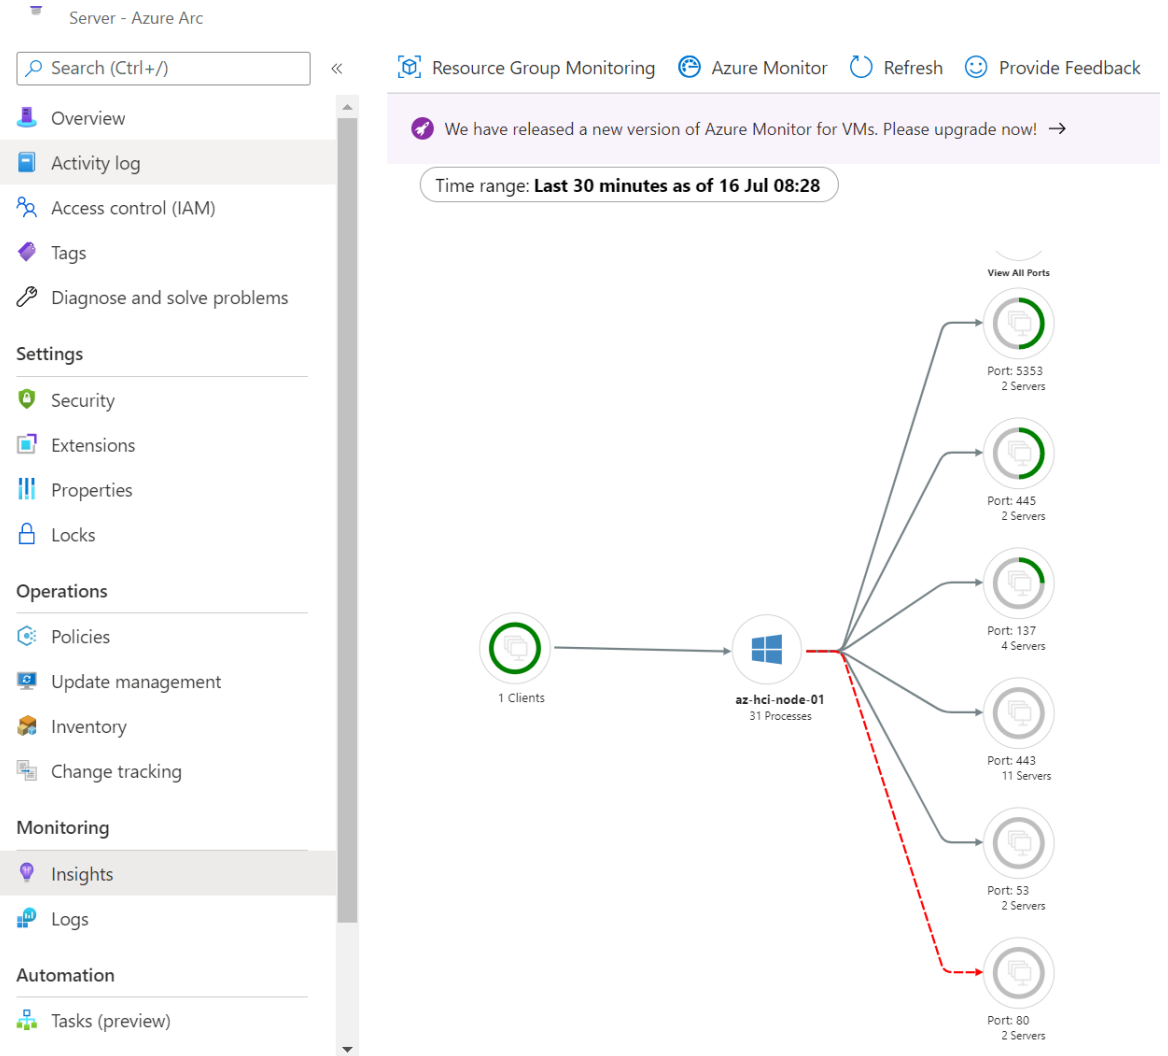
Server - Azure Arc

Search (Ctrl+/)

«

Overview
Activity log
Access control (IAM)
Tags
Diagnose and solve problems

Settings
Security
Extensions
Properties
Locks

Operations
Policies
Update management
Inventory
Change tracking

Monitoring
Insights
Logs

Automation
Tasks (preview)

Resource Group Monitoring Azure Monitor Refresh Provide Feedback

We have released a new version of Azure Monitor for VMs. Please upgrade now! →

Time range: **Last 30 minutes as of 16 Jul 08:28**

View All Ports

Port: 5353
2 Servers

Port: 445
2 Servers

Port: 137
4 Servers

1 Clients

az-hci-node-01
31 Processes

Port: 443
11 Servers

Port: 53
2 Servers

Port: 80
2 Servers